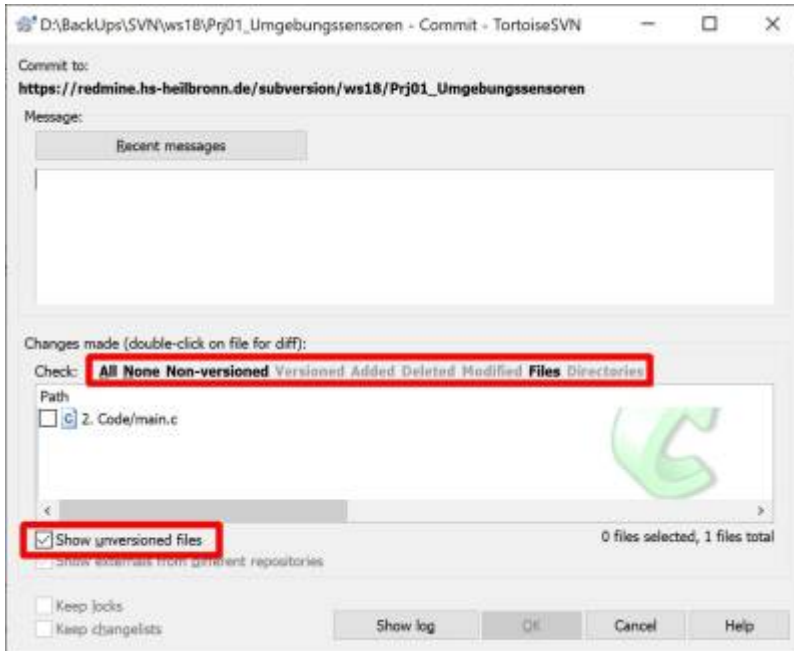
D:\BackUps\SVN\ws18\Prj01_Umgebungssensoren - Commit - TortoiseSVN

Commit to:
https://redmine.hs-heilbronn.de/subversion/ws18/Prj01_Umgebungssensoren

Message:

Recent messages

Changes made (double-click on file for diff):

Check: All None Non-versioned Versioned Added Deleted Modified Files Directories

Path

2. Code/main.c

Show unversioned files

Show externals from different repositories

0 files selected, 1 files total

Keep locks

Keep changelists

Show log

OK

Cancel

Help